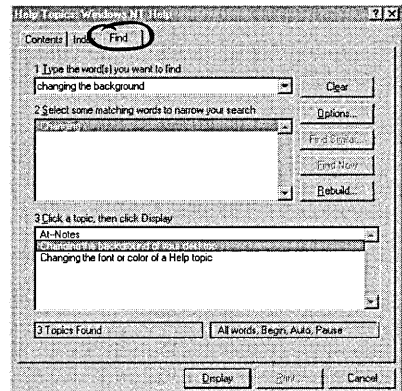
Help Topics: Windows NT Help

Contents | Index | Find

1 Type the word(s) you want to find

changing the background

Clear

Options...

2 Select some matching words to narrow your search

changing

Find Similar...

Find Now

Rebuild...

3 Click a topic, then click Display

At-Notes

Changing the background of your desktop

Changing the font or color of a Help topic

3 Topics Found

All words, Begin, Auto, Pause

Display

Print...

Cancel